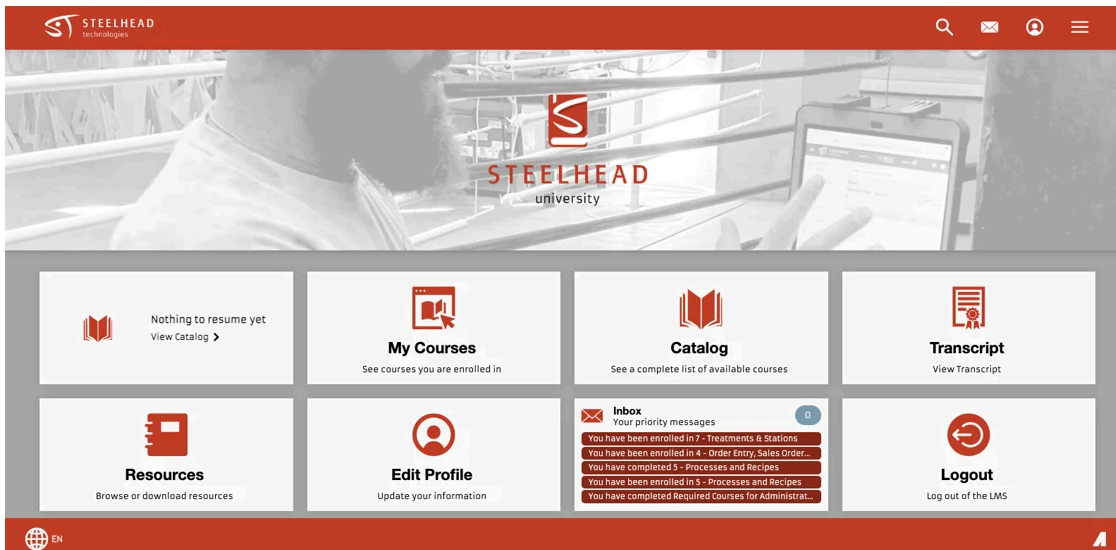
STEELHEAD technologies

STEELHEAD university

Nothing to resume yet
View Catalog

My Courses
See courses you are enrolled in

Catalog
See a complete list of available courses

Transcript
View Transcript

Resources
Browse or download resources

Edit Profile
Update your information

Inbox
Your priority messages
0
You have been enrolled in 7 - Treatments & Stations
You have been enrolled in 4 - Order Entry, Sales Order...
You have completed 5 - Processes and Recipes
You have been enrolled in 5 - Processes and Recipes
You have completed Required Courses for Administrat...

Logout
Log out of the LMS

EN